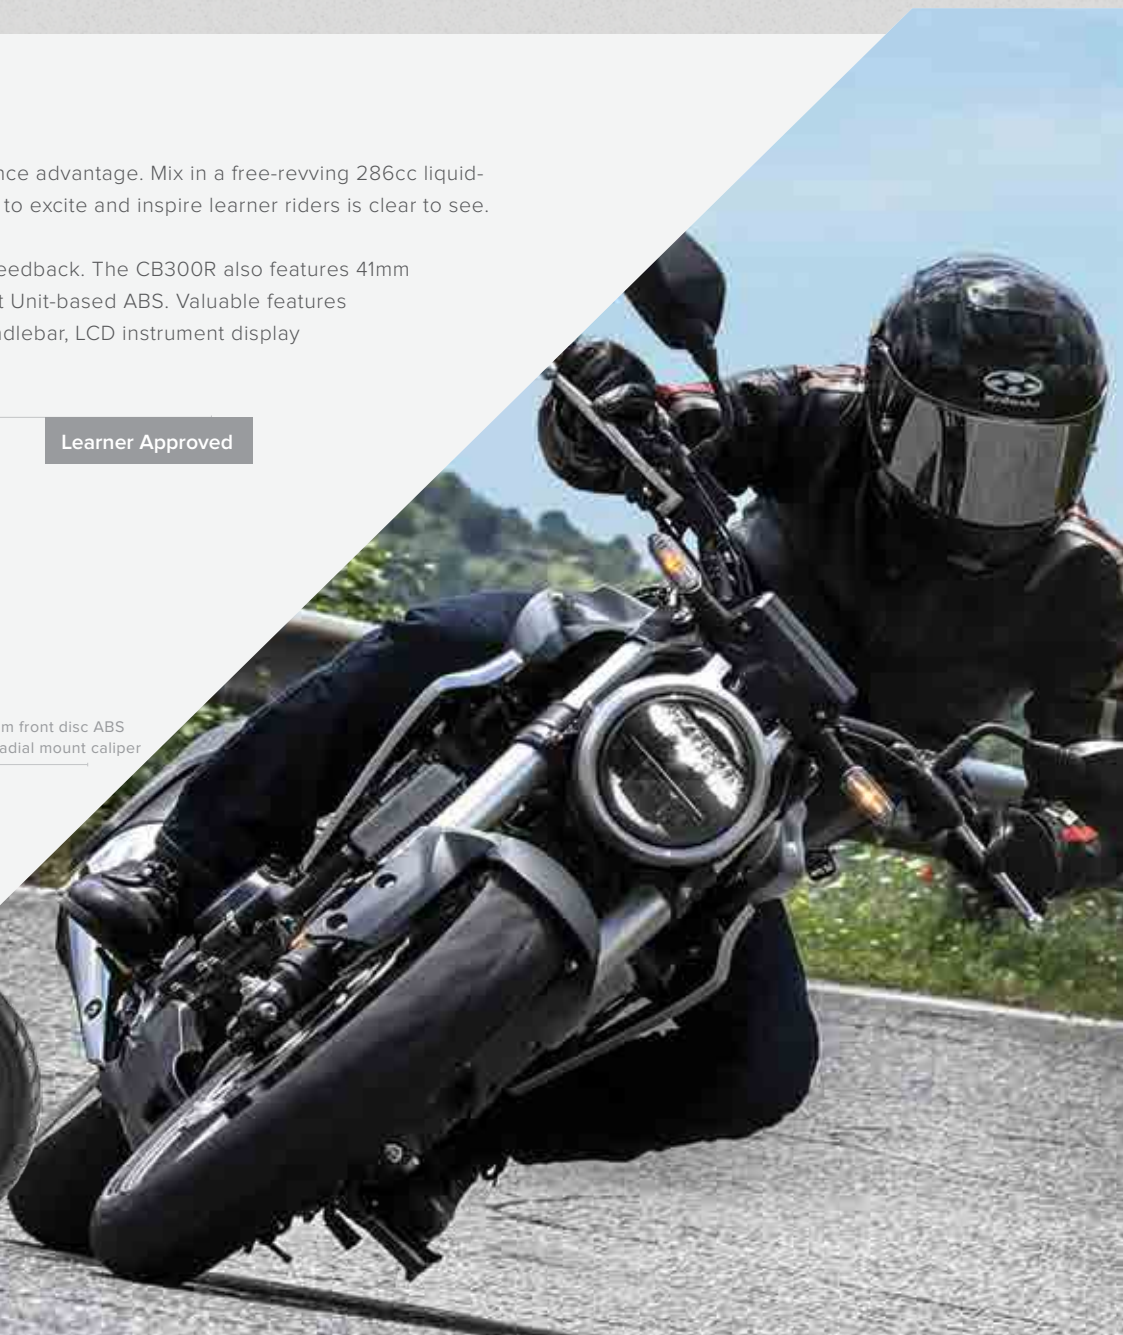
nce advantage. Mix in a free-revving 286cc liquid- to excite and inspire learner riders is clear to see.

eedback. The CB300R also features 41mm t Unit-based ABS. Valuable features dlebar, LCD instrument display

Learner Approved

m front disc ABS adial mount caliper